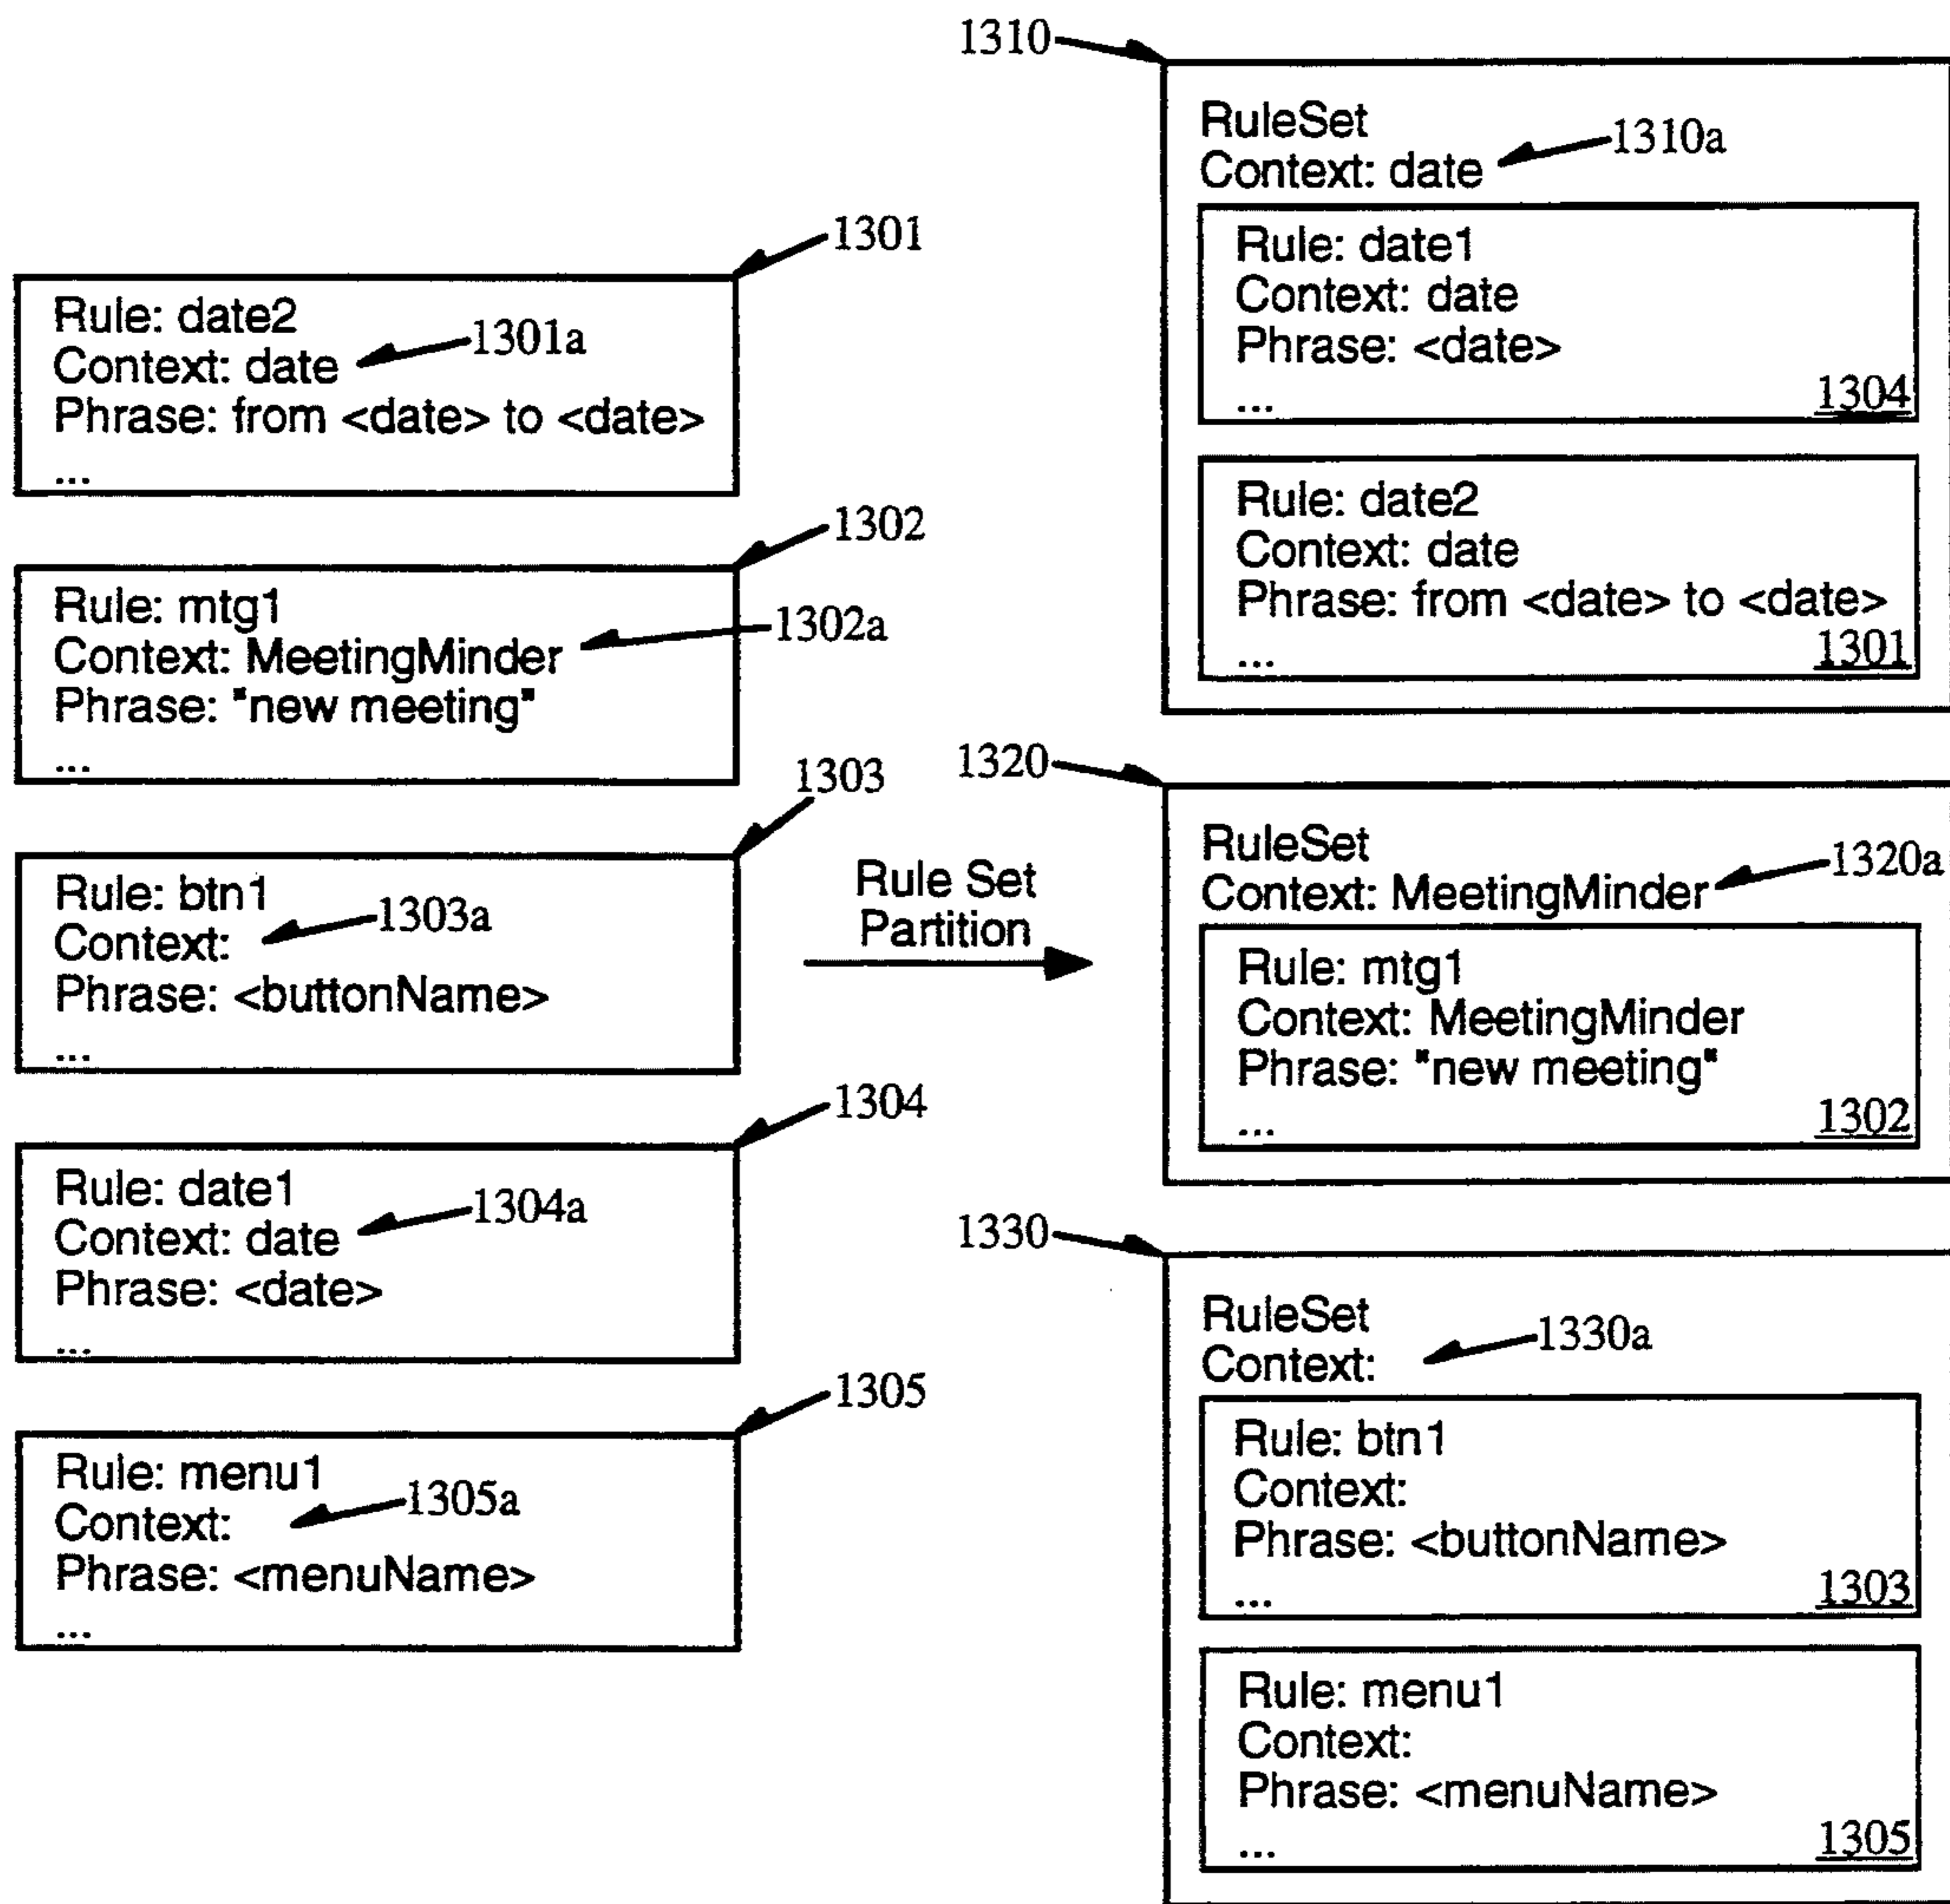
1301
Rule: date2
Context: date
Phrase: from <date> to <date>
...
1301a

1302
Rule: mtg1
Context: MeetingMinder
Phrase: "new meeting"
...
1302a

1303
Rule: btn1
Context:
Phrase: <buttonName>
...
1303a

1304
Rule: date1
Context: date
Phrase: <date>
...
1304a

1305
Rule: menu1
Context:
Phrase: <menuName>
...
1305a

Rule Set Partition

1310
RuleSet
Context: date
1310a
Rule: date1
Context: date
Phrase: <date>
...
1304
Rule: date2
Context: date
Phrase: from <date> to <date>
...
1301

1320
RuleSet
Context: MeetingMinder
1320a
Rule: mtg1
Context: MeetingMinder
Phrase: "new meeting"
...
1302

1330
RuleSet
Context:
1330a
Rule: btn1
Context:
Phrase: <buttonName>
...
1303
Rule: menu1
Context:
Phrase: <menuName>
...
1305